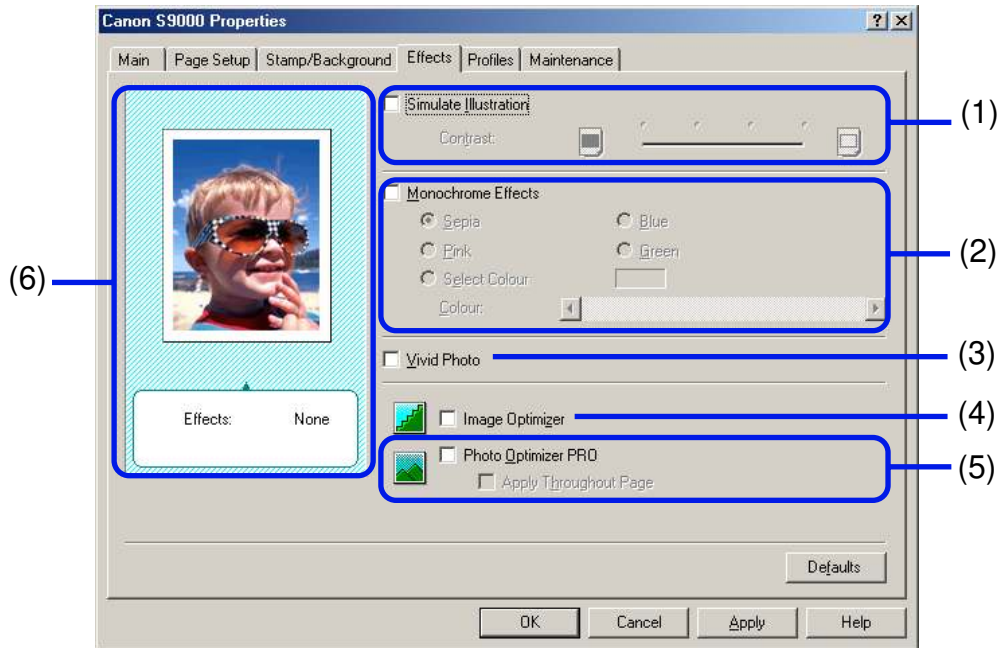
Canon S9000 Properties

? X

Main | Page Setup | Stamp/Background | Effects | Profiles | Maintenance

Simulate Illustration

Contrast:

Monochrome Effects

Sepia

Blue

Pink

Green

Select Colour

Colour:

Vivid Photo

Image Optimizer

Photo Optimizer PRO

Apply Throughout Page

Effects: None

Defaults

OK

Cancel

Apply

Help

(1)

(2)

(3)

(4)

(5)

(6)